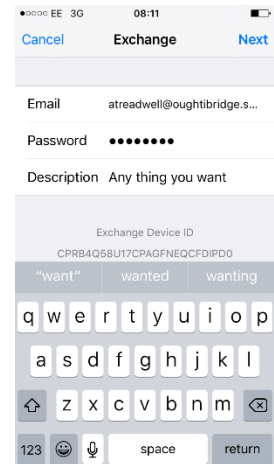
●○○○○ EE 3G 08:11

Cancel Exchange Next

Email atreadwell@oughtibridge.s...

Password ••••••••

Description Any thing you want

Exchange Device ID

CPRB4Q58U17CPAGFNEQCFDIPD0

"want" wanted wanting

q w e r t y u i o p

a s d f g h j k l

z x c v b n m

123 space return